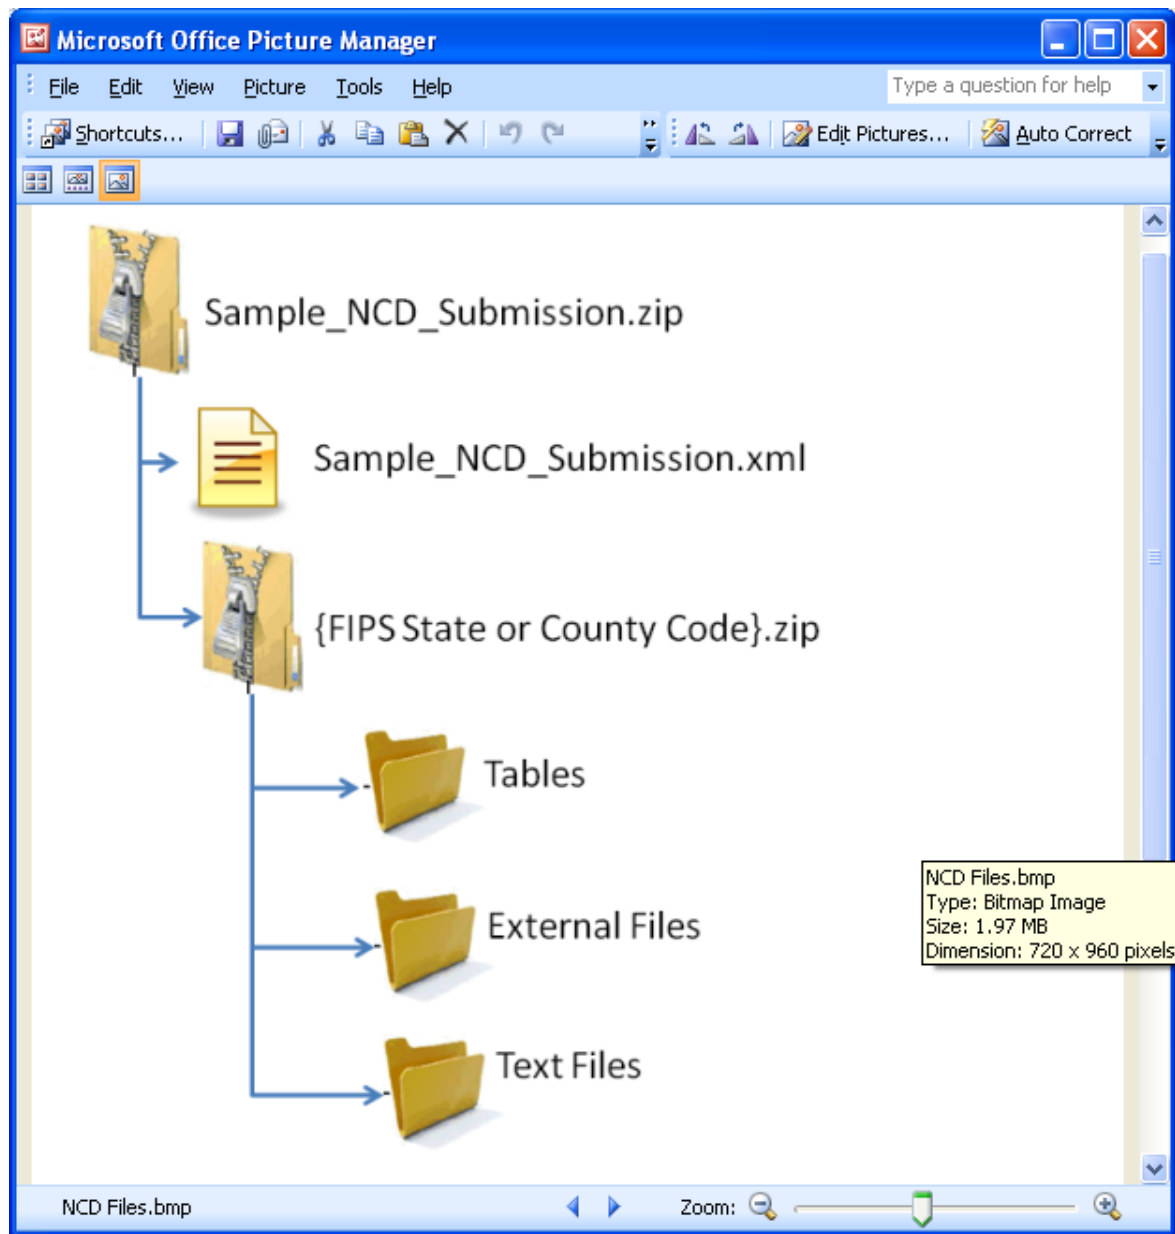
Microsoft Office Picture Manager

File Edit View Picture Tools Help

Type a question for help

Shortcuts... Edit Pictures... Auto Correct

Sample_NCD_Submission.zip

Sample_NCD_Submission.xml

{FIPS State or County Code}.zip

Tables

External Files

Text Files

NCD Files.bmp
Type: Bitmap Image
Size: 1.97 MB
Dimension: 720 x 960 pixels

NCD Files.bmp

Zoom: